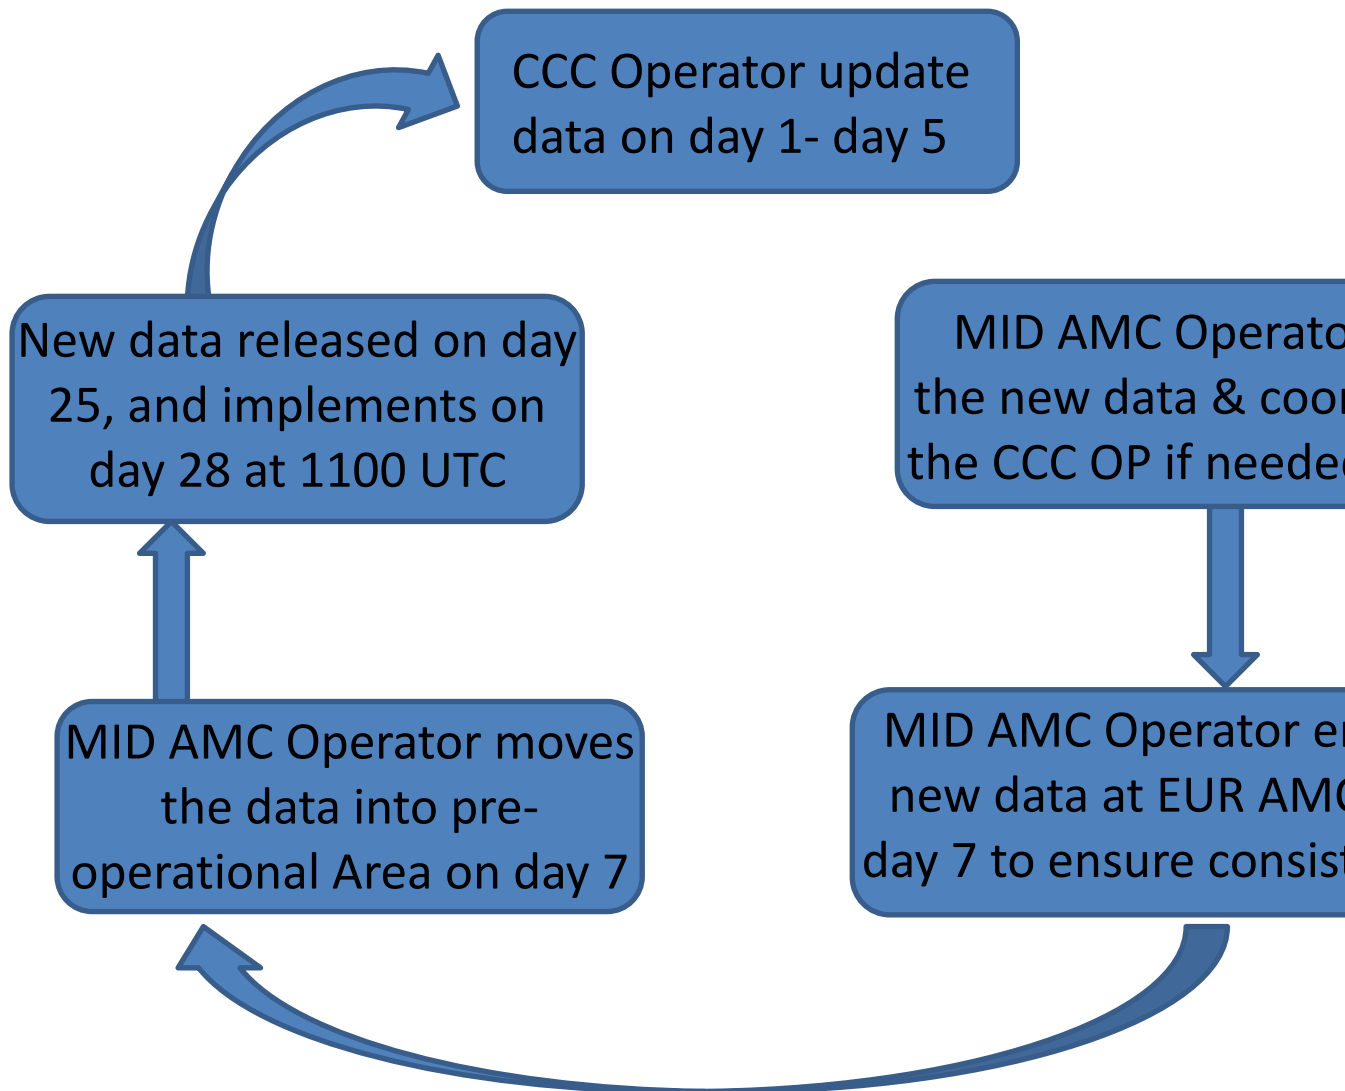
CCC Operator update data on day 1- day 5

MID AMC Operato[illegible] the new data & coo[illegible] the CCC OP if neede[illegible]

MID AMC Operator e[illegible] new data at EUR AM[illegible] day 7 to ensure consis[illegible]

MID AMC Operator moves the data into pre-operational Area on day 7

New data released on day 25, and implements on day 28 at 1100 UTC